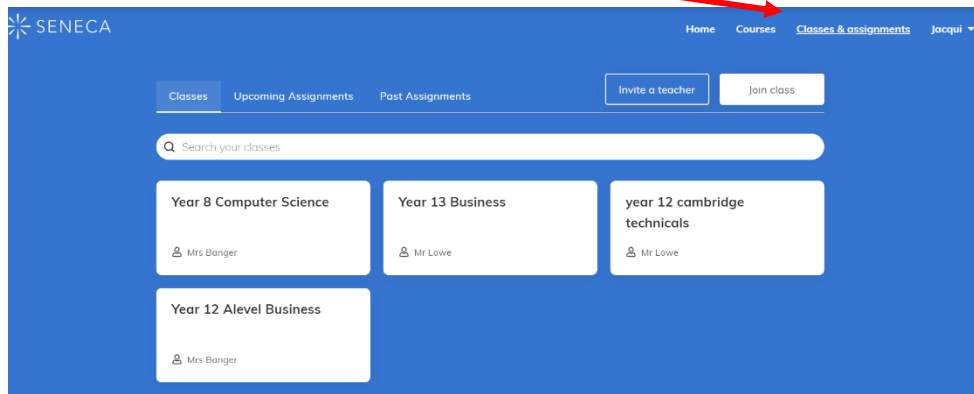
SENECA

Home Courses Classes & assignments Jacqui

Classes Upcoming Assignments Past Assignments

Invite a teacher Join class

Search your classes

Year 8 Computer Science
Mrs Banger

Year 13 Business
Mr Lowe

year 12 cambridge technicals
Mr Lowe

Year 12 Alevel Business
Mrs Banger